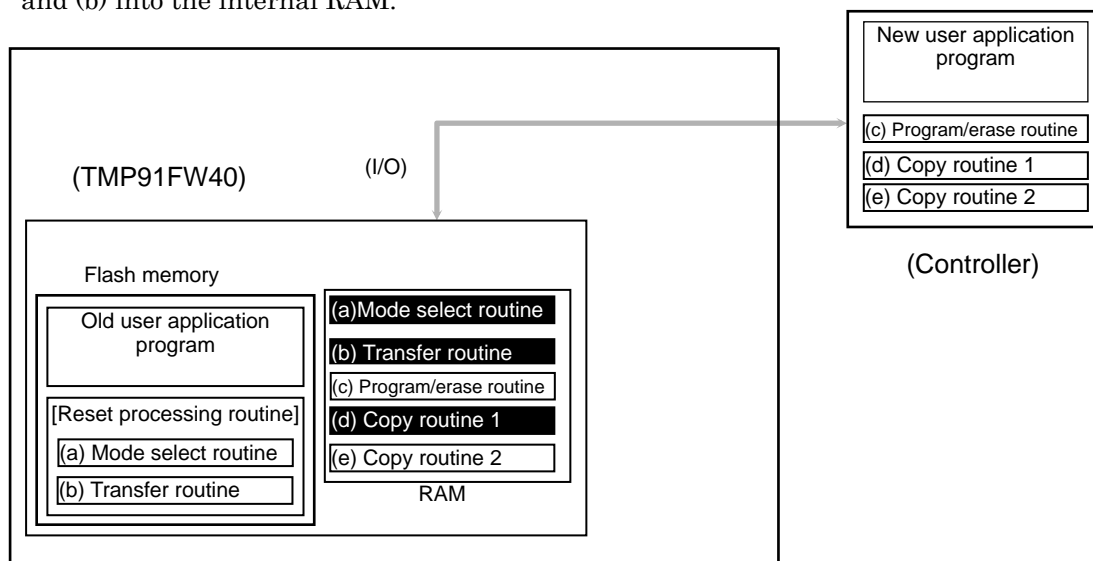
and (b) into the internal RAM.

New user application program

(c) Program/erase routine

(d) Copy routine 1

(e) Copy routine 2

(Controller)

(I/O)

(TMP91FW40)

Flash memory

Old user application program

[Reset processing routine]

(a) Mode select routine

(b) Transfer routine

(a)Mode select routine

(b) Transfer routine

(c) Program/erase routine

(d) Copy routine 1

(e) Copy routine 2

RAM